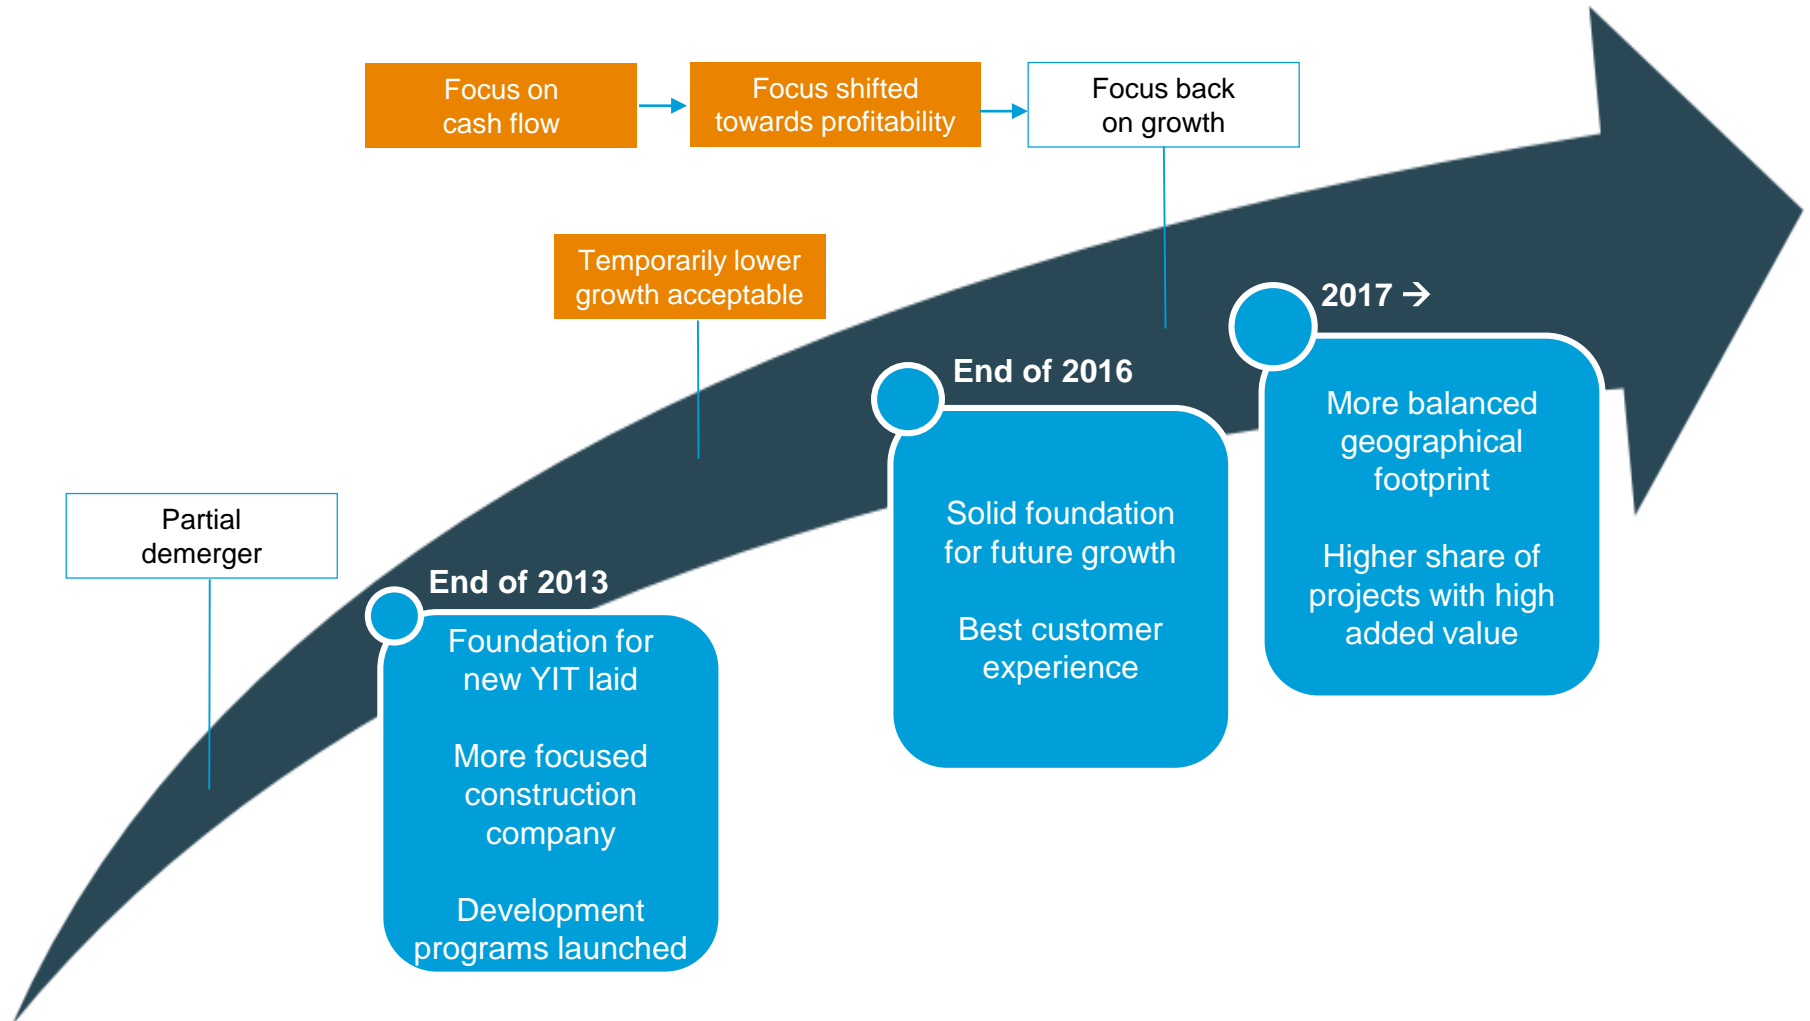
Focus on cash flow

Focus shifted towards profitability

Focus back on growth

Temporarily lower growth acceptable

Partial demerger

End of 2013

Foundation for new YIT laid

More focused construction company

Development programs launched

End of 2016

Solid foundation for future growth

Best customer experience

2017 →

More balanced geographical footprint

Higher share of projects with high added value